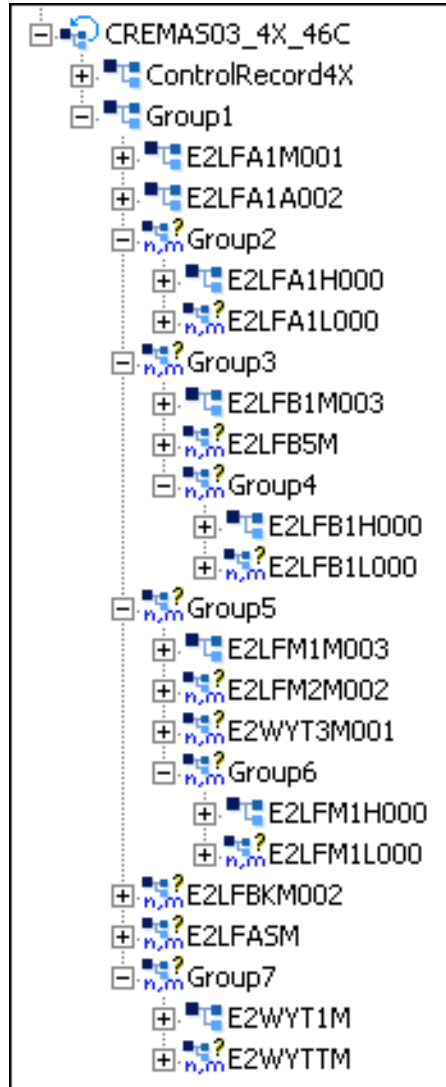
CREMAS03_4X_46C
ControlRecord4X
Group1
E2LFA1M001
E2LFA1A002
n,m Group2
E2LFA1H000
n,m E2LFA1L000
n,m Group3
E2LFB1M003
n,m E2LFB5M
n,m Group4
E2LFB1H000
n,m E2LFB1L000
n,m Group5
E2LFM1M003
n,m E2LFM2M002
n,m E2WYT3M001
n,m Group6
E2LFM1H000
n,m E2LFM1L000
n,m E2LFBKM002
n,m E2LFASM
n,m Group7
E2WYT1M
n,m E2WYTTM